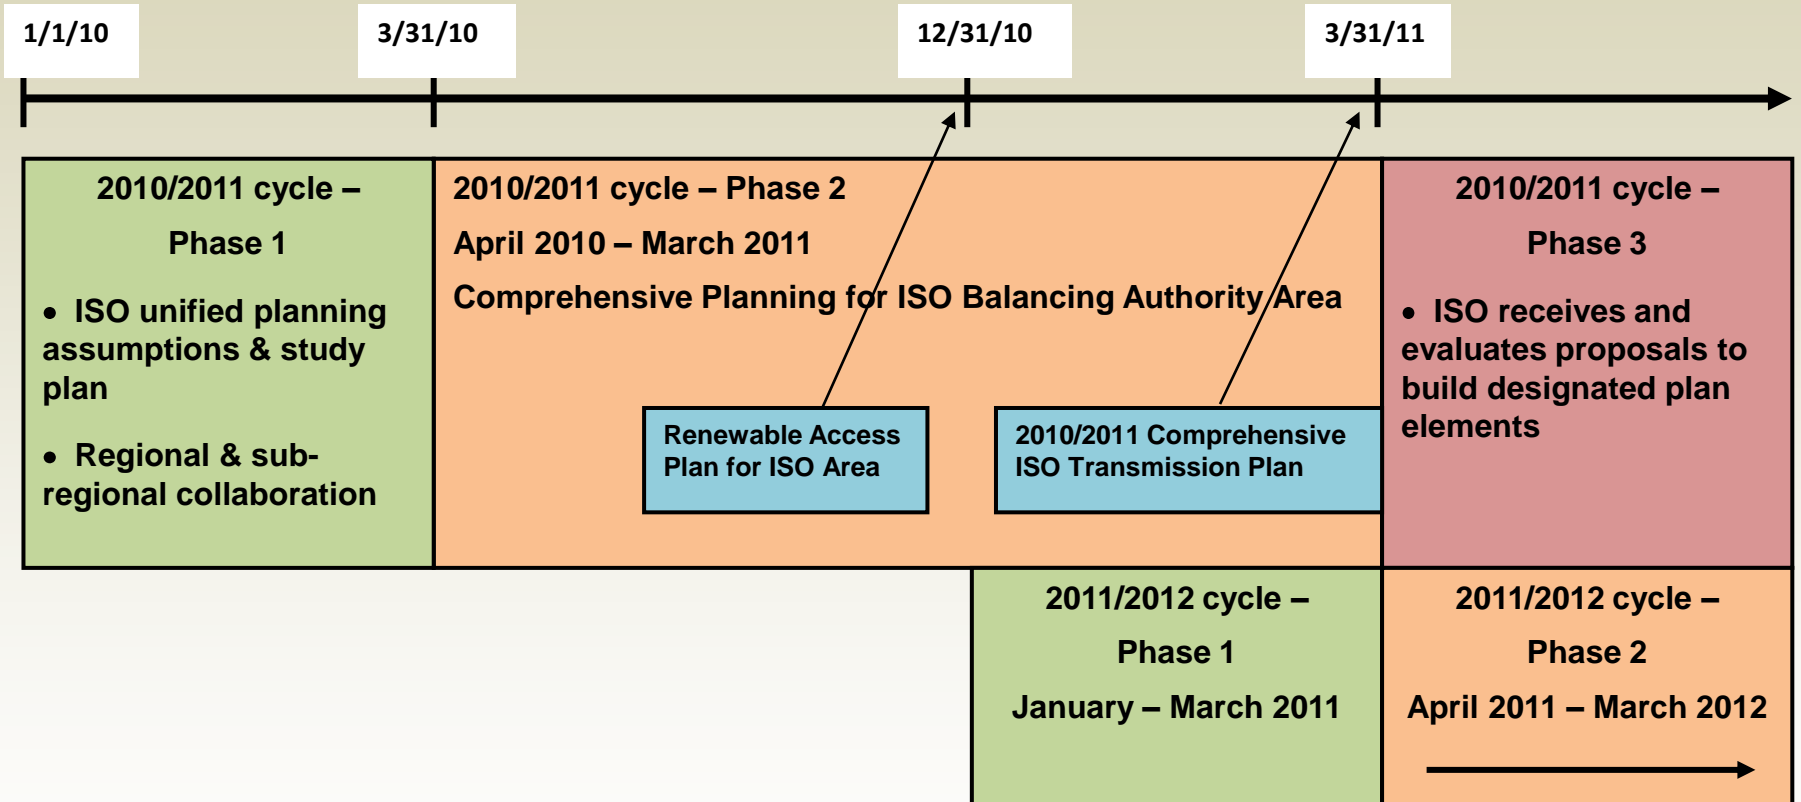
1/1/10

3/31/10

12/31/10

3/31/11

2010/2011 cycle – Phase 1

• ISO unified planning assumptions & study plan

• Regional & sub-regional collaboration

2010/2011 cycle – Phase 2

April 2010 – March 2011

Comprehensive Planning for ISO Balancing Authority Area

Renewable Access Plan for ISO Area

2010/2011 Comprehensive ISO Transmission Plan

2010/2011 cycle – Phase 3

• ISO receives and evaluates proposals to build designated plan elements

2011/2012 cycle – Phase 1

January – March 2011

2011/2012 cycle – Phase 2

April 2011 – March 2012